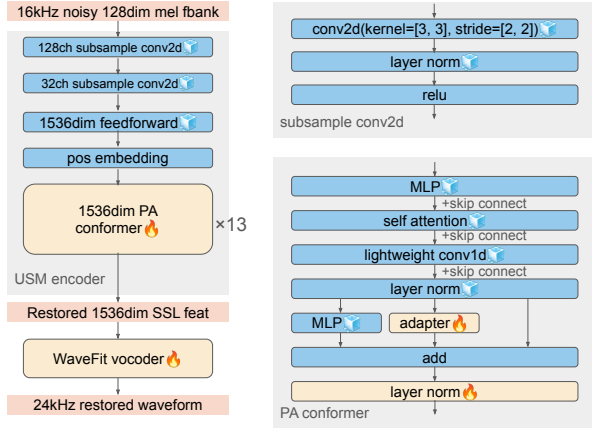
16kHz noisy 128dim mel fbank

128ch subsample conv2d

32ch subsample conv2d

1536dim feedforward

pos embedding

1536dim PA conformer

×13

USM encoder

Restored 1536dim SSL feat

WaveFit vocoder

24kHz restored waveform

conv2d(kernel=[3, 3], stride=[2, 2])

layer norm

relu

subsample conv2d

MLP

+skip connect

self attention

+skip connect

lightweight conv1d

+skip connect

layer norm

MLP

adapter

add

layer norm

PA conformer